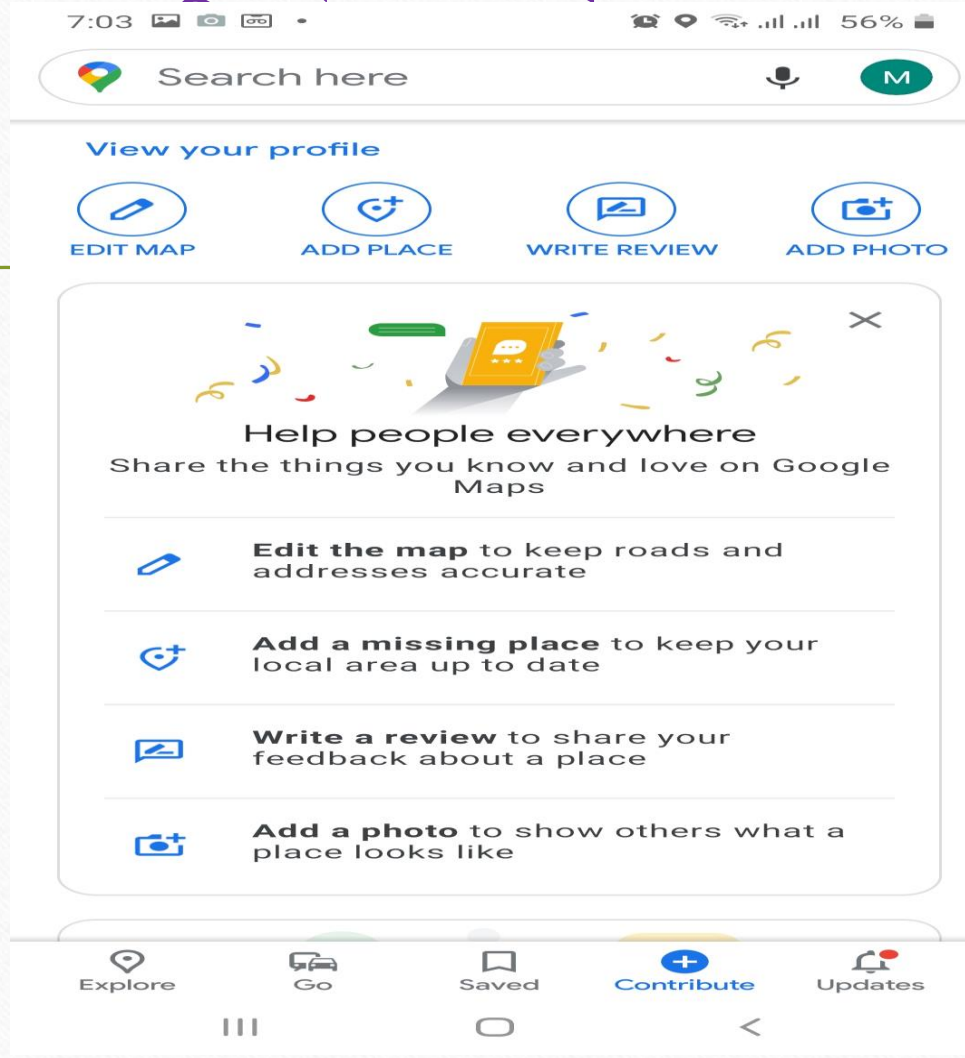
7:03

56%

Search here

M

View your profile

EDIT MAP

ADD PLACE

WRITE REVIEW

ADD PHOTO

Help people everywhere

Share the things you know and love on Google Maps

**Edit the map** to keep roads and addresses accurate

**Add a missing place** to keep your local area up to date

**Write a review** to share your feedback about a place

**Add a photo** to show others what a place looks like

Explore

Go

Saved

Contribute

Updates